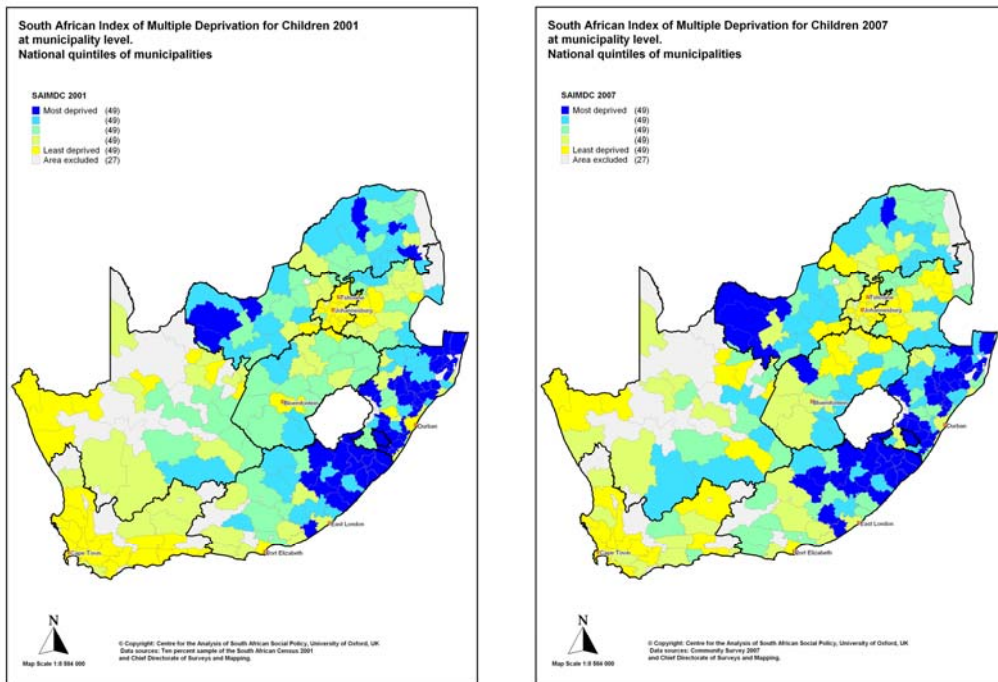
South African Index of Multiple Deprivation for Children 2001
at municipality level.
National quintiles of municipalities

SAIMDC 2001
Most deprived (49)
(49)
(49)
(49)
Least deprived (49)
Area excluded (27)

Pretoria
Johannesburg
Bloemfontein
Durban
East London
Port Elizabeth
Cape Town

N
Map Scale 1:8 584 000

© Copyright: Centre for the Analysis of South African Social Policy, University of Oxford, UK
Data sources: Ten percent sample of the South African Census 2001
and Chief Directorate of Surveys and Mapping.

South African Index of Multiple Deprivation for Children 2007
at municipality level.
National quintiles of municipalities

SAIMDC 2007
Most deprived (49)
(49)
(49)
(49)
Least deprived (49)
Area excluded (27)

Pretoria
Johannesburg
Bloemfontein
Durban
East London
Port Elizabeth
Cape Town

N
Map Scale 1:8 584 000

© Copyright: Centre for the Analysis of South African Social Policy, University of Oxford, UK
Data sources: Community Survey 2007
and Chief Directorate of Surveys and Mapping.